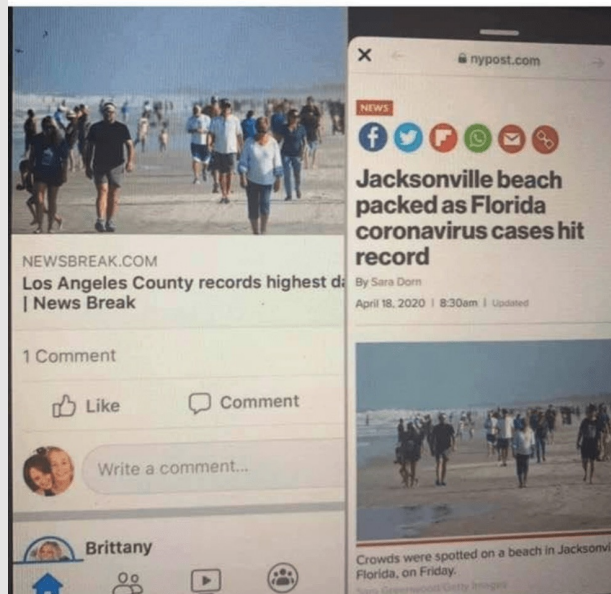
NEWSBREAK.COM
Los Angeles County records highest d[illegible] | News Break

1 Comment

Like Comment

Write a comment...

Brittany

× nypost.com

NEWS

Jacksonville beach packed as Florida coronavirus cases hit record

By Sara Dorn

April 18, 2020 | 8:30am | Updated

Crowds were spotted on a beach in Jacksonvi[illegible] Florida, on Friday.

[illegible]